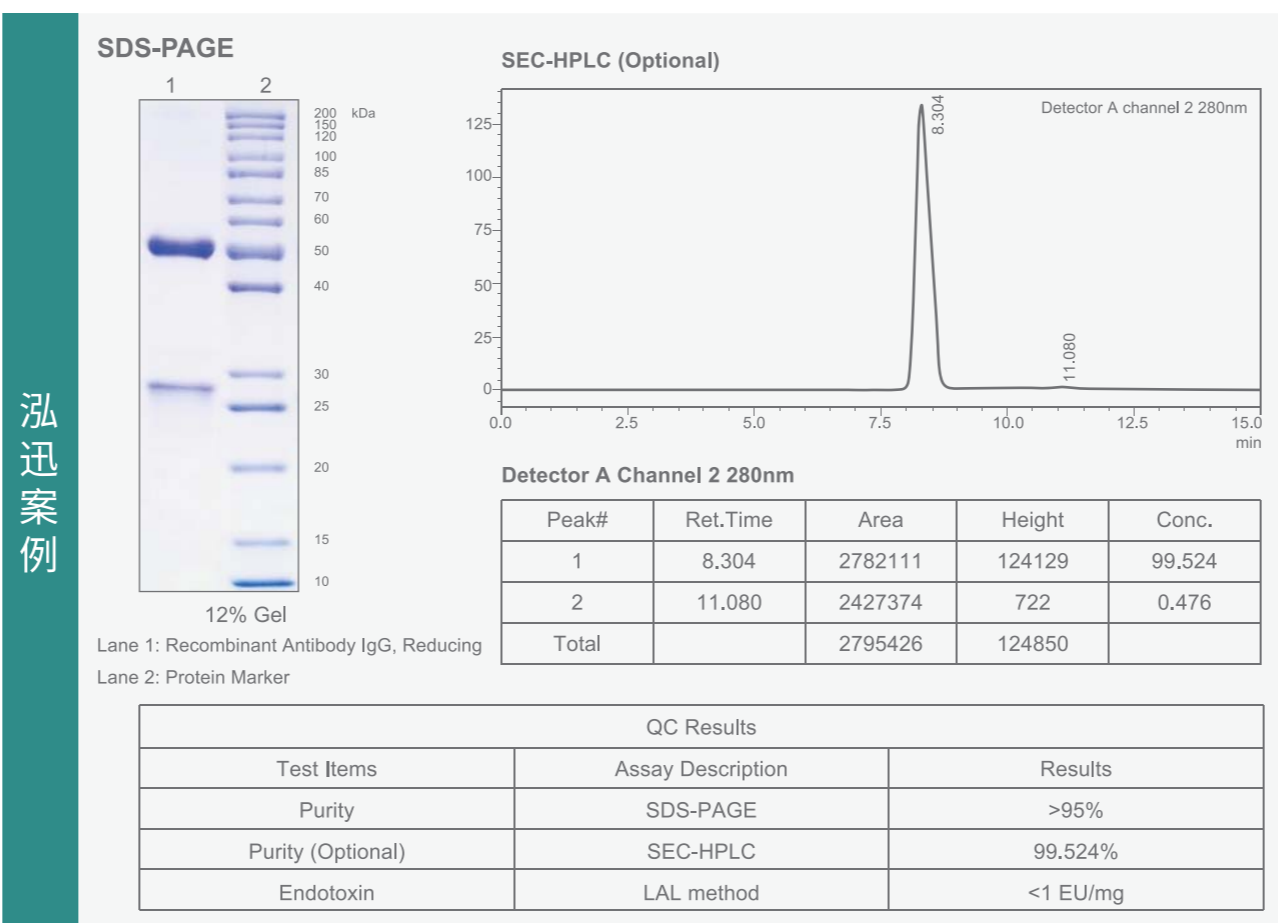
泓迅案例

SDS-PAGE

1 2

200 kDa
150
120
100
85
70
60
50
40
30
25
20
15
10

12% Gel

Lane 1: Recombinant Antibody IgG, Reducing

Lane 2: Protein Marker

SEC-HPLC (Optional)

Detector A channel 2 280nm

125
100
75
50
25
0

8.304

11.080

0.0 2.5 5.0 7.5 10.0 12.5 15.0
min

Detector A Channel 2 280nm

| Peak# | Ret.Time | Area | Height | Conc. |
|---|---|---|---|---|
| 1 | 8.304 | 2782111 | 124129 | 99.524 |
| 2 | 11.080 | 2427374 | 722 | 0.476 |
| Total | | 2795426 | 124850 | |

| QC Results | | |
|---|---|---|
| Test Items | Assay Description | Results |
| Purity | SDS-PAGE | >95% |
| Purity (Optional) | SEC-HPLC | 99.524% |
| Endotoxin | LAL method | <1 EU/mg |